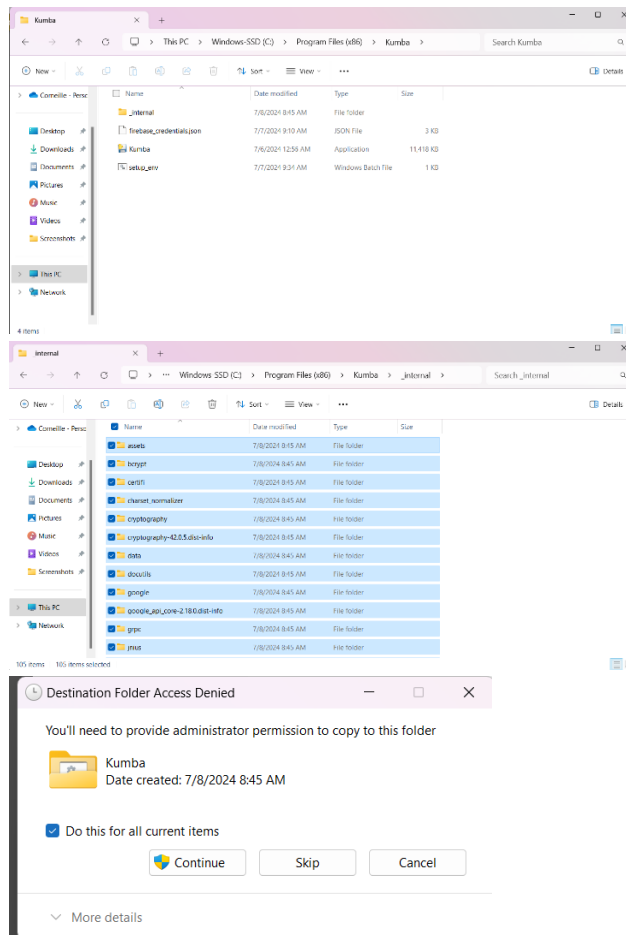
Kumba ×
+
This PC > Windows-SSD (C:) > Program Files (x86) > Kumba >
Search Kumba
New Sort View ··· Details
Corneille - Perso
Desktop
Downloads
Documents
Pictures
Music
Videos
Screenshots
This PC
Network

| Name | Date modified | Type | Size |
|---|---|---|---|
| _internal | 7/8/2024 8:45 AM | File folder | |
| firebase_credentials.json | 7/7/2024 9:10 AM | JSON File | 3 KB |
| Kumba | 7/6/2024 12:56 AM | Application | 11,418 KB |
| setup_env | 7/7/2024 9:34 AM | Windows Batch File | 1 KB |

4 items

_internal ×
+
Windows SSD (C:) > Program Files (x86) > Kumba > _internal >
Search _internal
New Sort View ··· Details
Corneille - Perso
Desktop
Downloads
Documents
Pictures
Music
Videos
Screenshots
This PC
Network

| Name | Date modified | Type | Size |
|---|---|---|---|
| assets | 7/8/2024 8:45 AM | File folder | |
| bcrypt | 7/8/2024 8:45 AM | File folder | |
| certifi | 7/8/2024 8:45 AM | File folder | |
| charset_normalizer | 7/8/2024 8:45 AM | File folder | |
| cryptography | 7/8/2024 8:45 AM | File folder | |
| cryptography-42.0.5.dist-info | 7/8/2024 8:45 AM | File folder | |
| data | 7/8/2024 8:45 AM | File folder | |
| docutils | 7/8/2024 8:45 AM | File folder | |
| google | 7/8/2024 8:45 AM | File folder | |
| google_api_core-2.18.0.dist-info | 7/8/2024 8:45 AM | File folder | |
| grpc | 7/8/2024 8:45 AM | File folder | |
| jmus | 7/8/2024 8:45 AM | File folder | |

105 items 105 items selected

Destination Folder Access Denied

You'll need to provide administrator permission to copy to this folder

Kumba
Date created: 7/8/2024 8:45 AM

Do this for all current items

Continue Skip Cancel

More details